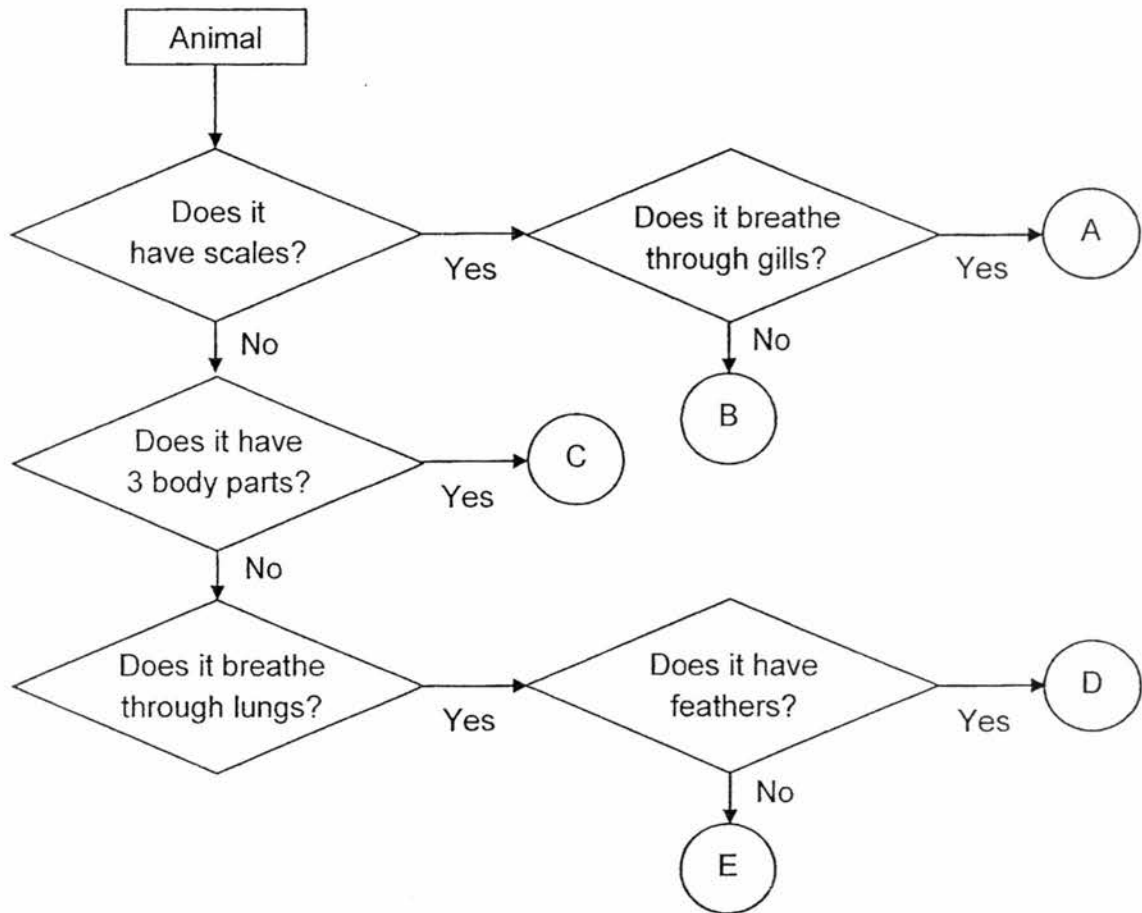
Animal

Does it have scales?

Yes

Does it breathe through gills?

Yes

A

No

B

No

Does it have 3 body parts?

Yes

C

No

Does it breathe through lungs?

Yes

Does it have feathers?

Yes

D

No

E